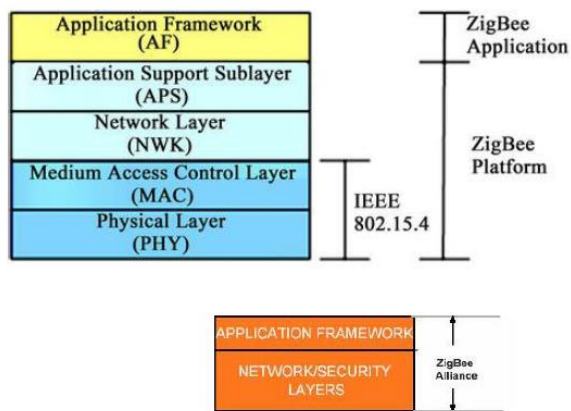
Application Framework
(AF)

Application Support Sublayer
(APS)

Network Layer
(NWK)

Medium Access Control Layer
(MAC)

Physical Layer
(PHY)

IEEE
802.15.4

ZigBee
Application

ZigBee
Platform

APPLICATION FRAMEWORK

NETWORK/SECURITY
LAYERS

ZigBee
Alliance